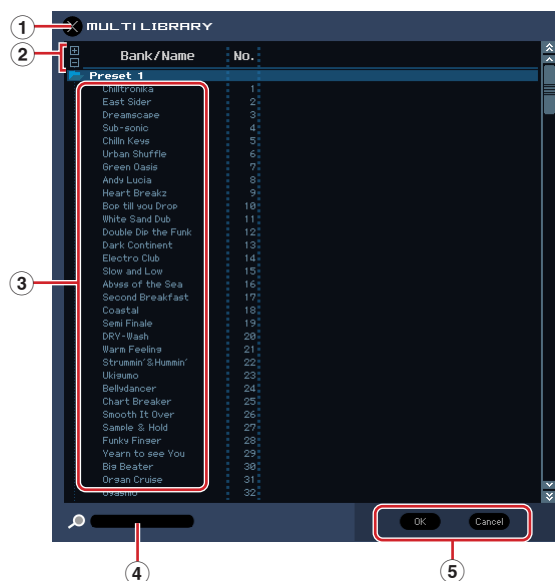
①
MULTI LIBRARY

②
Bank/Name No.

Preset 1

| Bank/Name | No. |
|---|---|
| Chilltronika | 1 |
| East Sider | 2 |
| Dreamscape | 3 |
| Sub-sonic | 4 |
| Chilln Keys | 5 |
| Urban Shuffle | 6 |
| Green Oasis | 7 |
| Andy Lucia | 8 |
| Heart Breakz | 9 |
| Bop till you Drop | 10 |
| White Sand Dub | 11 |
| Double Dip the Funk | 12 |
| Dark Continent | 13 |
| Electro Club | 14 |
| Slow and Low | 15 |
| Abyss of the Sea | 16 |
| Second Breakfast | 17 |
| Coastal | 18 |
| Semi Finale | 19 |
| DRY-Wash | 20 |
| Warm Feeling | 21 |
| Strummin' & Hummin' | 22 |
| Ukigumo | 23 |
| Bellydancer | 24 |
| Chart Breaker | 25 |
| Smooth It Over | 26 |
| Sample & Hold | 27 |
| Funky Finger | 28 |
| Yearn to see You | 29 |
| Big Beater | 30 |
| Organ Cruise | 31 |
| Oyasumi | 32 |

③

OK Cancel

④ ⑤